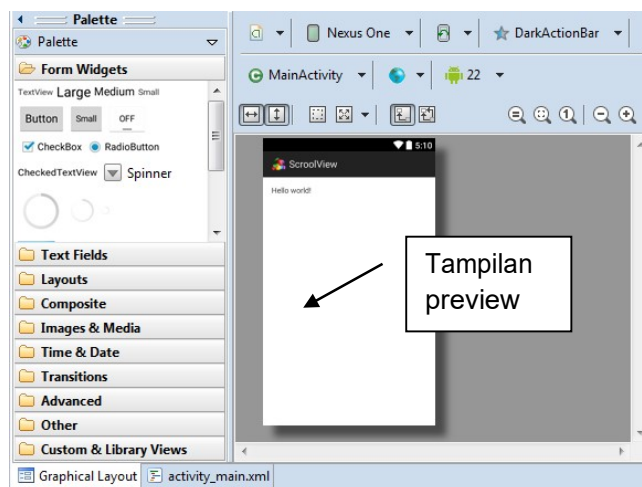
Palette

Palette

Form Widgets

TextView Large Medium Small

Button Small OFF

CheckBox RadioButton

CheckedTextView Spinner

Text Fields

Layouts

Composite

Images & Media

Time & Date

Transitions

Advanced

Other

Custom & Library Views

Nexus One DarkActionBar

MainActivity 22

5:10

ScroolView

Hello world!

Tampilan preview

Graphical Layout activity_main.xml